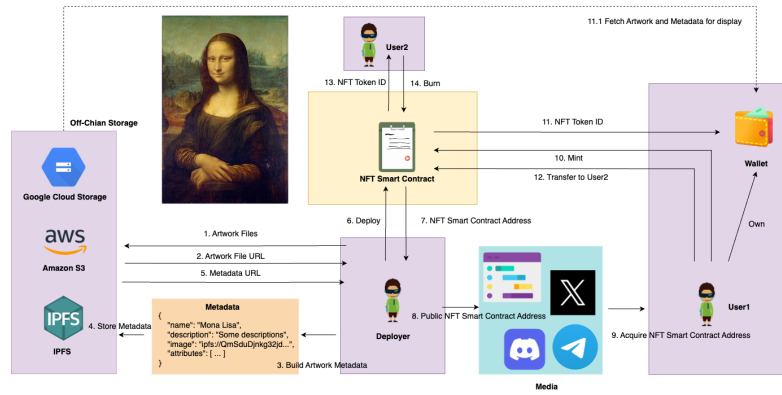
11.1 Fetch Artwork and Metadata for display

User2

13. NFT Token ID

14. Burn

Off-Chian Storage

11. NFT Token ID

Google Cloud Storage

10. Mint

Wallet

NFT Smart Contract

12. Transfer to User2

aws

Amazon S3

6. Deploy

7. NFT Smart Contract Address

Own

1. Artwork Files

2. Artwork File URL

5. Metadata URL

Metadata

{
"name": "Mona Lisa",
"description": "Some descriptions",
"image": "ipfs://QmSduDjnkg32jd...",
"attributes": [ ... ]
}

IPFS

4. Store Metadata

IPFS

Deployer

8. Public NFT Smart Contract Address

User1

9. Acquire NFT Smart Contract Address

3. Build Artwork Metadata

Media